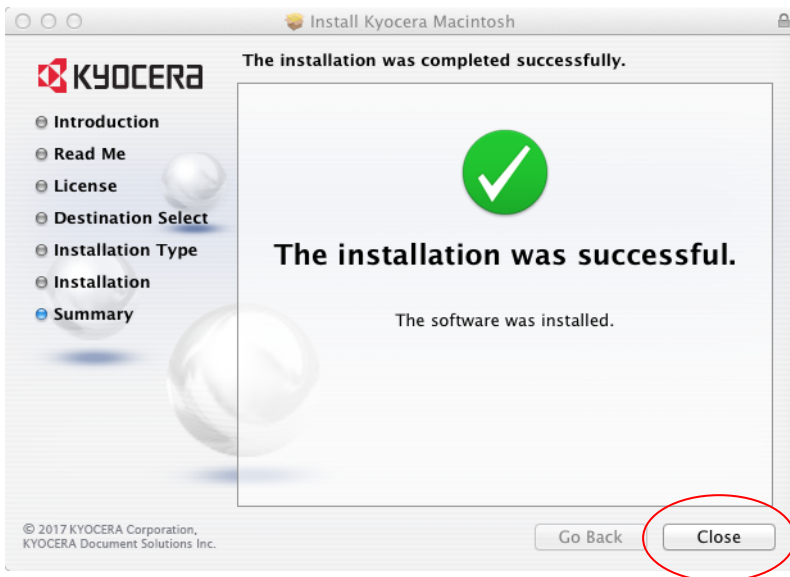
Install Kyocera Macintosh

KYOCERA

Introduction
Read Me
License
Destination Select
Installation Type
Installation
Summary

The installation was completed successfully.

The installation was successful.

The software was installed.

© 2017 KYOCERA Corporation,
KYOCERA Document Solutions Inc.

Go Back
Close